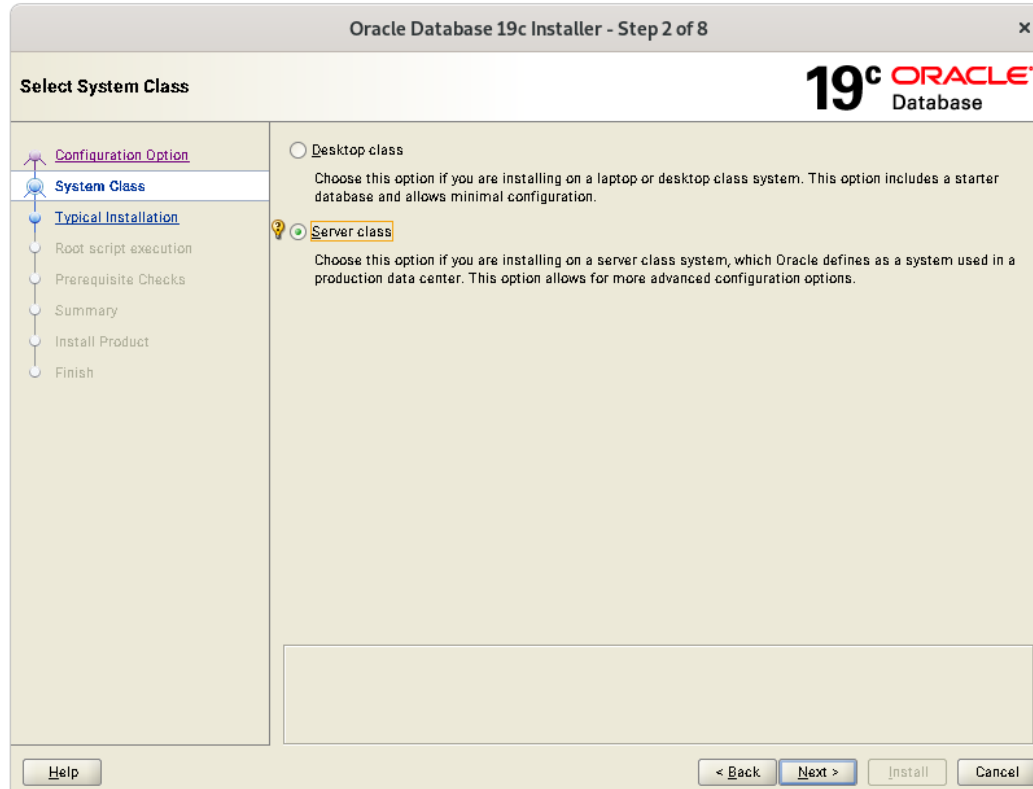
Oracle Database 19c Installer - Step 2 of 8

Select System Class

19c ORACLE Database

Configuration Option
System Class
Typical Installation
Root script execution
Prerequisite Checks
Summary
Install Product
Finish

Desktop class

Choose this option if you are installing on a laptop or desktop class system. This option includes a starter database and allows minimal configuration.

Server class

Choose this option if you are installing on a server class system, which Oracle defines as a system used in a production data center. This option allows for more advanced configuration options.

Help

< Back

Next >

Install

Cancel